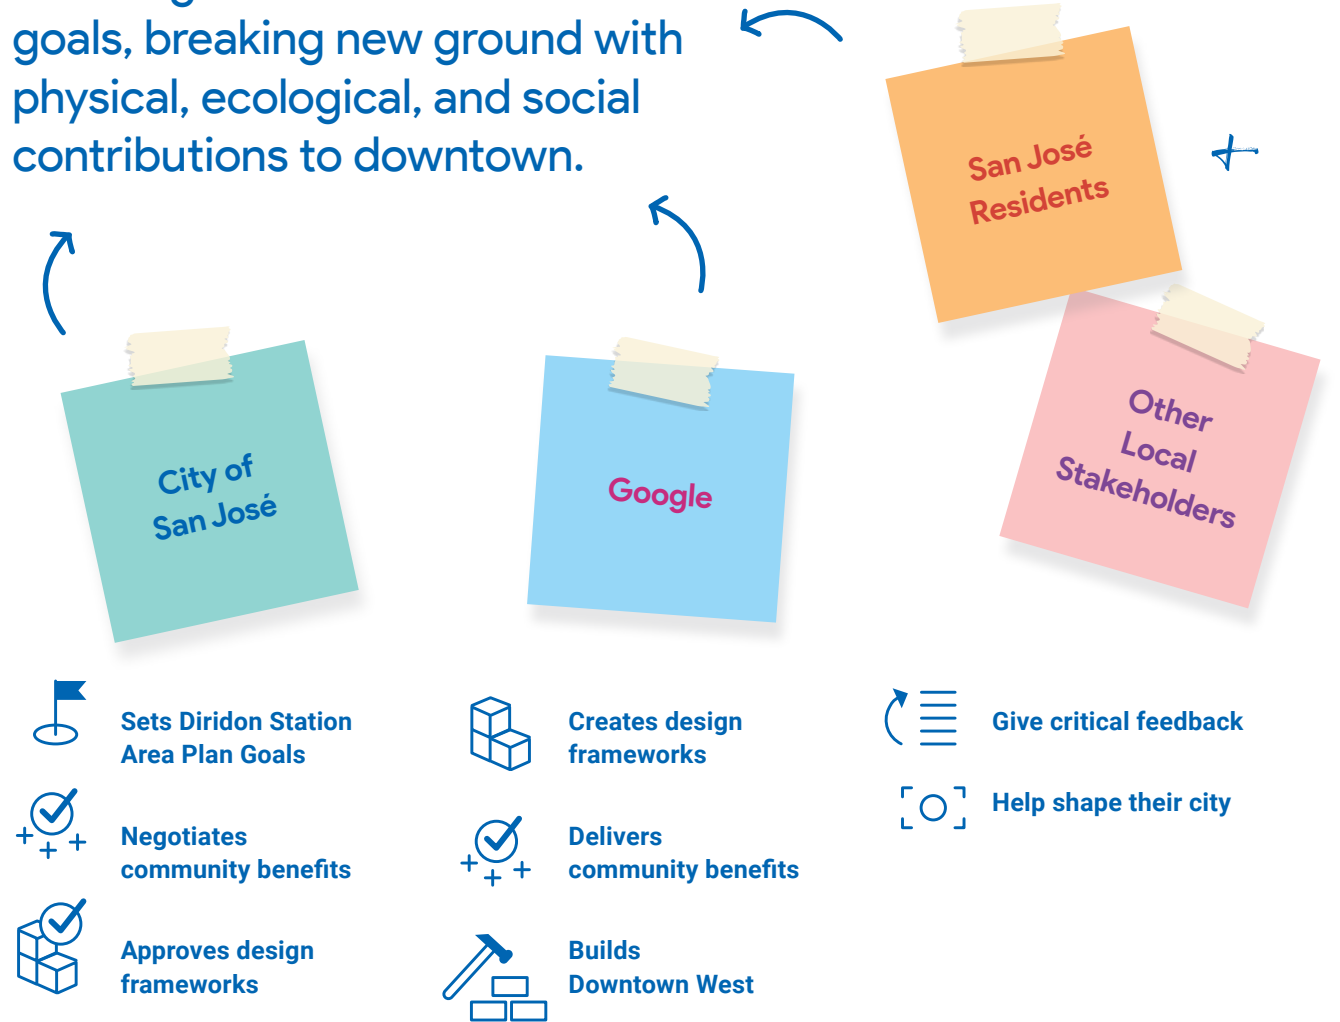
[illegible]
goals, breaking new ground with physical, ecological, and social contributions to downtown.

San José Residents

City of San José

Google

Other Local Stakeholders

Sets Diridon Station Area Plan Goals

Negotiates community benefits

Approves design frameworks

Creates design frameworks

Delivers community benefits

Builds Downtown West

Give critical feedback

Help shape their city